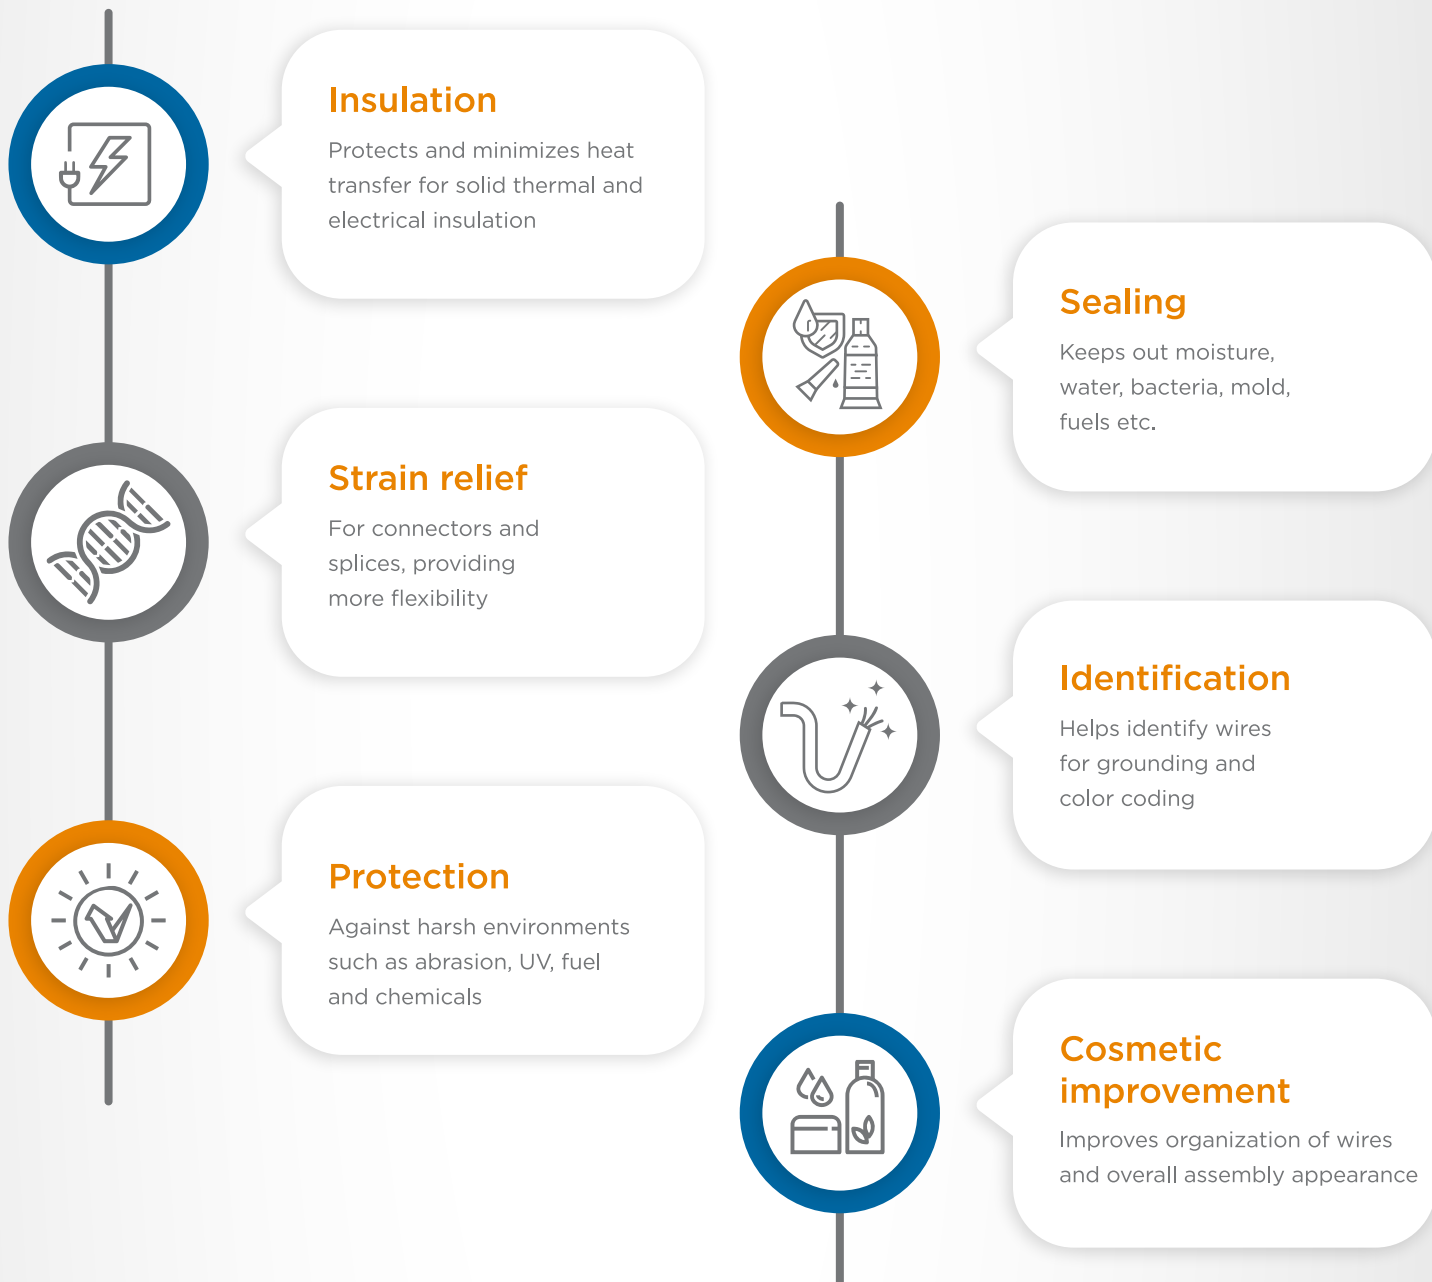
Insulation

Protects and minimizes heat transfer for solid thermal and electrical insulation

Strain relief

For connectors and splices, providing more flexibility

Protection

Against harsh environments such as abrasion, UV, fuel and chemicals

Sealing

Keeps out moisture, water, bacteria, mold, fuels etc.

Identification

Helps identify wires for grounding and color coding

Cosmetic improvement

Improves organization of wires and overall assembly appearance